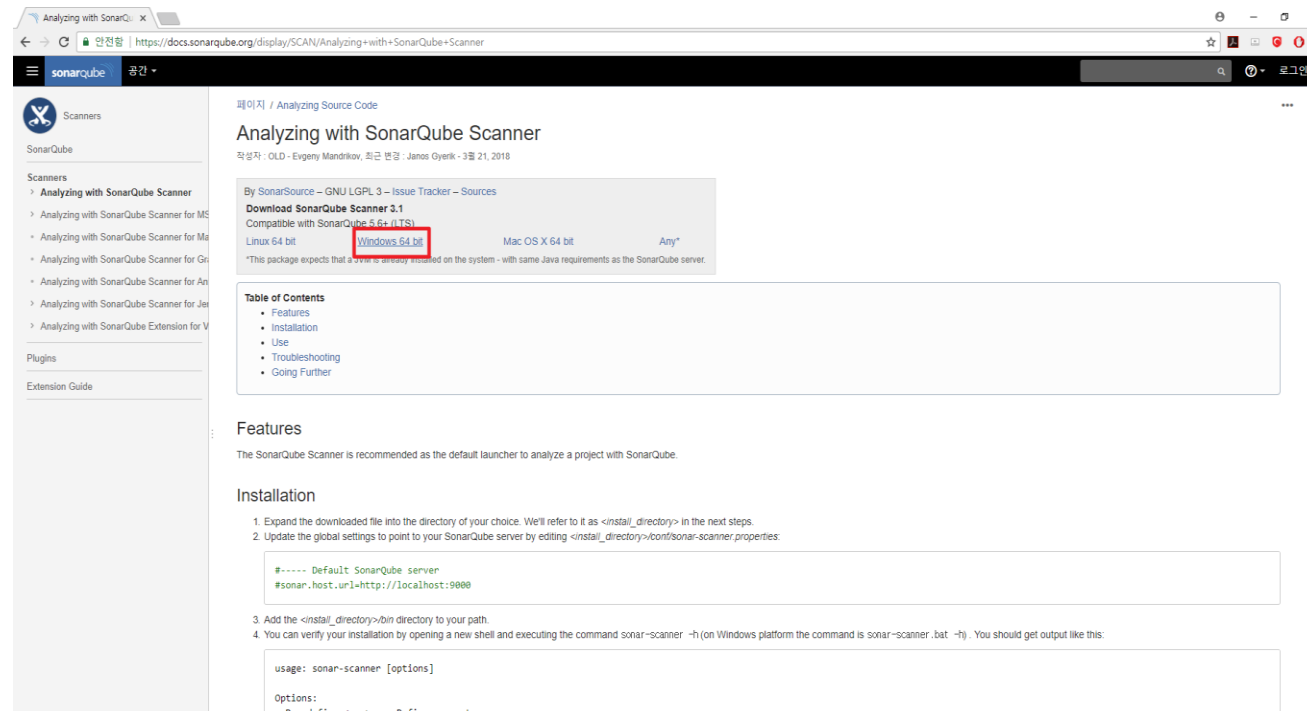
Analyzing with SonarQu ×

안전함 | https://docs.sonarqube.org/display/SCAN/Analyzing+with+SonarQube+Scanner

sonarqube 공간 ▾

로그인

Scanners

SonarQube

Scanners
Analyzing with SonarQube Scanner
Analyzing with SonarQube Scanner for MS
Analyzing with SonarQube Scanner for Ma
Analyzing with SonarQube Scanner for Gr
Analyzing with SonarQube Scanner for An
Analyzing with SonarQube Scanner for Je
Analyzing with SonarQube Extension for V

Plugins

Extension Guide

페이지 / Analyzing Source Code

Analyzing with SonarQube Scanner

작성자 : OLD - Evgeny Mandrikov, 최근 변경 : Janos Gyerik - 3월 21, 2018

By SonarSource – GNU LGPL 3 – Issue Tracker – Sources
Download SonarQube Scanner 3.1
Compatible with SonarQube 5.6+ (LTS)
Linux 64 bit Windows 64 bit Mac OS X 64 bit Any*
*This package expects that a JVM is already installed on the system - with same Java requirements as the SonarQube server.

Table of Contents
- Features
- Installation
- Use
- Troubleshooting
- Going Further

Features

The SonarQube Scanner is recommended as the default launcher to analyze a project with SonarQube.

Installation

1. Expand the downloaded file into the directory of your choice. We'll refer to it as <install_directory> in the next steps.
2. Update the global settings to point to your SonarQube server by editing <install_directory>/conf/sonar-scanner.properties:

#----- Default SonarQube server
#sonar.host.url=http://localhost:9000

3. Add the <install_directory>/bin directory to your path.
4. You can verify your installation by opening a new shell and executing the command sonar-scanner -h (on Windows platform the command is sonar-scanner.bat -h) . You should get output like this:

usage: sonar-scanner [options]

Options: